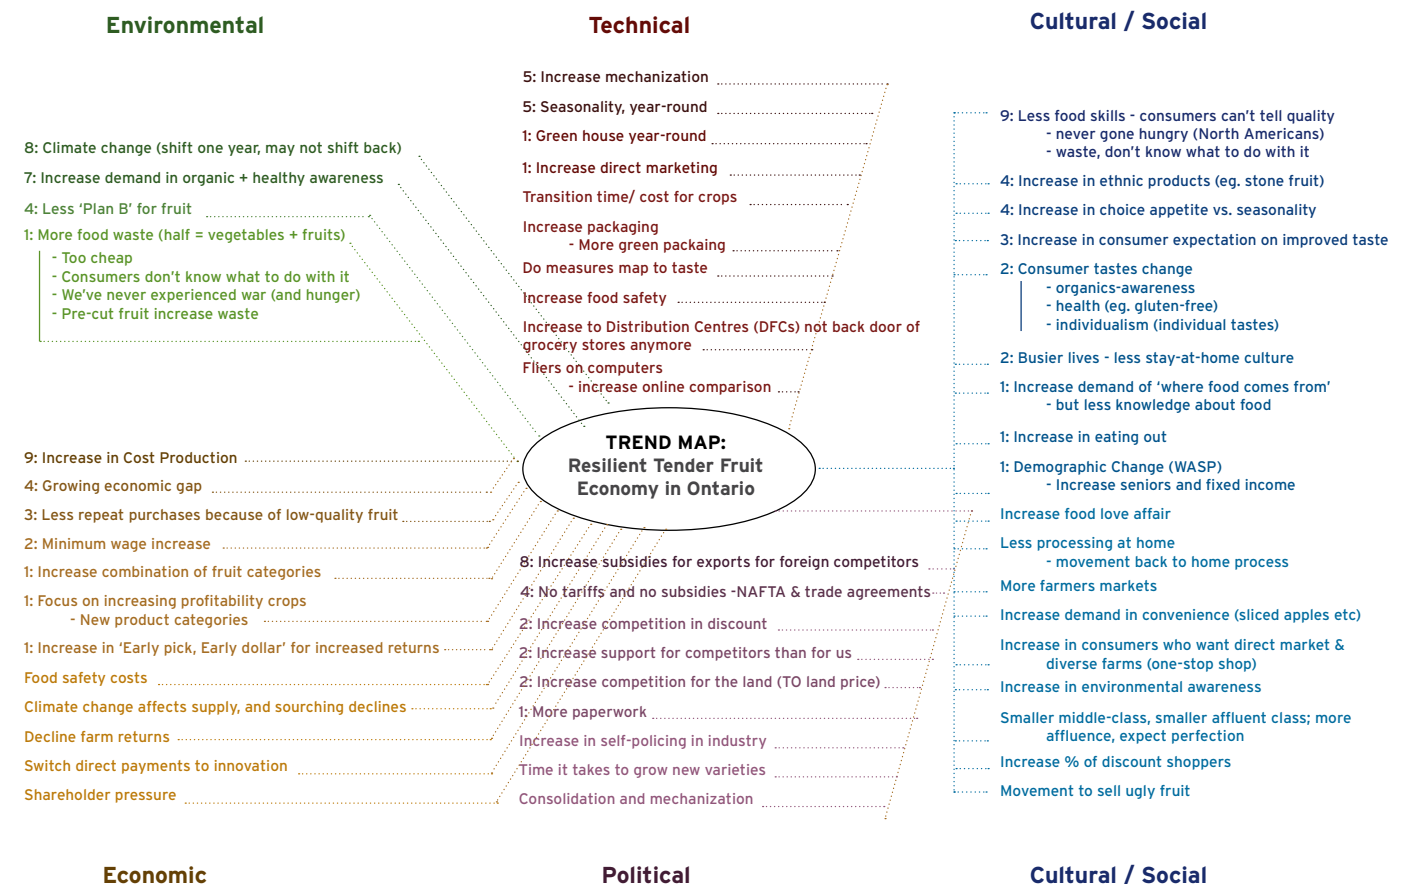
Environmental

Technical

Cultural / Social

5: Increase mechanization
5: Seasonality, year-round
1: Green house year-round
1: Increase direct marketing
Transition time/ cost for crops
Increase packaging
- More green packaing
Do measures map to taste
Increase food safety
Increase to Distribution Centres (DFCs) not back door of grocery stores anymore
Fliers on computers
- increase online comparison

8: Climate change (shift one year, may not shift back)
7: Increase demand in organic + healthy awareness
4: Less 'Plan B' for fruit
1: More food waste (half = vegetables + fruits)
- Too cheap
- Consumers don't know what to do with it
- We've never experienced war (and hunger)
- Pre-cut fruit increase waste

9: Less food skills - consumers can't tell quality
- never gone hungry (North Americans)
- waste, don't know what to do with it
4: Increase in ethnic products (eg. stone fruit)
4: Increase in choice appetite vs. seasonality
3: Increase in consumer expectation on improved taste
2: Consumer tastes change
- organics-awareness
- health (eg. gluten-free)
- individualism (individual tastes)
2: Busier lives - less stay-at-home culture
1: Increase demand of 'where food comes from'
- but less knowledge about food
1: Increase in eating out
1: Demographic Change (WASP)
- Increase seniors and fixed income
Increase food love affair
Less processing at home
- movement back to home process
More farmers markets
Increase demand in convenience (sliced apples etc)
Increase in consumers who want direct market & diverse farms (one-stop shop)
Increase in environmental awareness
Smaller middle-class, smaller affluent class; more affluence, expect perfection
Increase % of discount shoppers
Movement to sell ugly fruit

TREND MAP:
Resilient Tender Fruit Economy in Ontario

9: Increase in Cost Production
4: Growing economic gap
3: Less repeat purchases because of low-quality fruit
2: Minimum wage increase
1: Increase combination of fruit categories
1: Focus on increasing profitability crops
- New product categories
1: Increase in 'Early pick, Early dollar' for increased returns
Food safety costs
Climate change affects supply, and sourcing declines
Decline farm returns
Switch direct payments to innovation
Shareholder pressure

8: Increase subsidies for exports for foreign competitors
4: No tariffs and no subsidies -NAFTA & trade agreements
2: Increase competition in discount
2: Increase support for competitors than for us
2: Increase competition for the land (TO land price)
1: More paperwork
Increase in self-policing in industry
Time it takes to grow new varieties
Consolidation and mechanization

Economic

Political

Cultural / Social